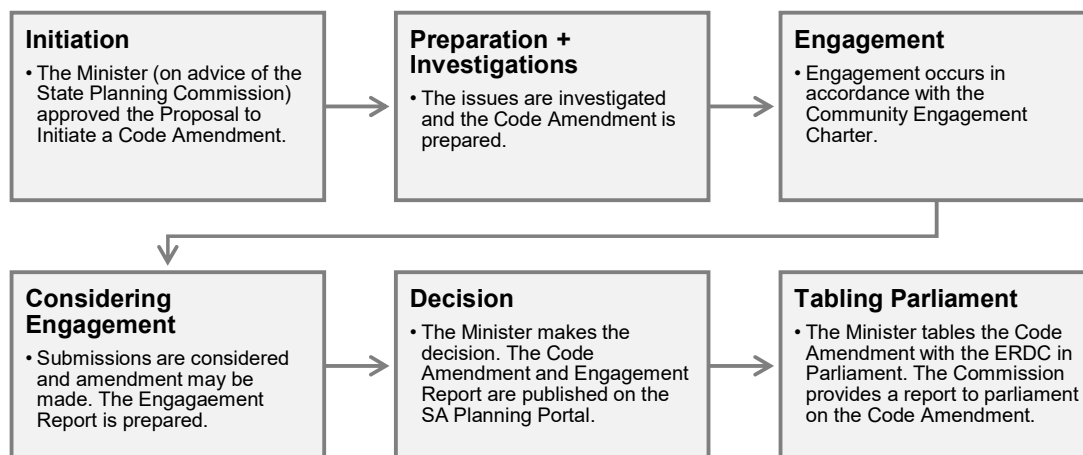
**Initiation**
• The Minister (on advice of the State Planning Commission) approved the Proposal to Initiate a Code Amendment.

**Preparation + Investigations**
• The issues are investigated and the Code Amendment is prepared.

**Engagement**
• Engagement occurs in accordance with the Community Engagement Charter.

**Considering Engagement**
• Submissions are considered and amendment may be made. The Engagaement Report is prepared.

**Decision**
• The Minister makes the decision. The Code Amendment and Engagement Report are published on the SA Planning Portal.

**Tabling Parliament**
• The Minister tables the Code Amendment with the ERDC in Parliament. The Commission provides a report to parliament on the Code Amendment.